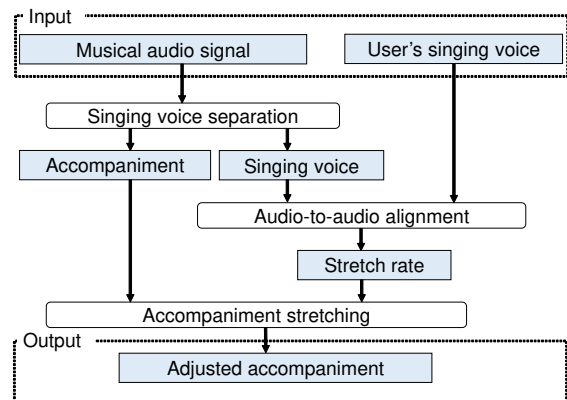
Input

Musical audio signal

User's singing voice

Singing voice separation

Accompaniment

Singing voice

Audio-to-audio alignment

Stretch rate

Accompaniment stretching

Output

Adjusted accompaniment